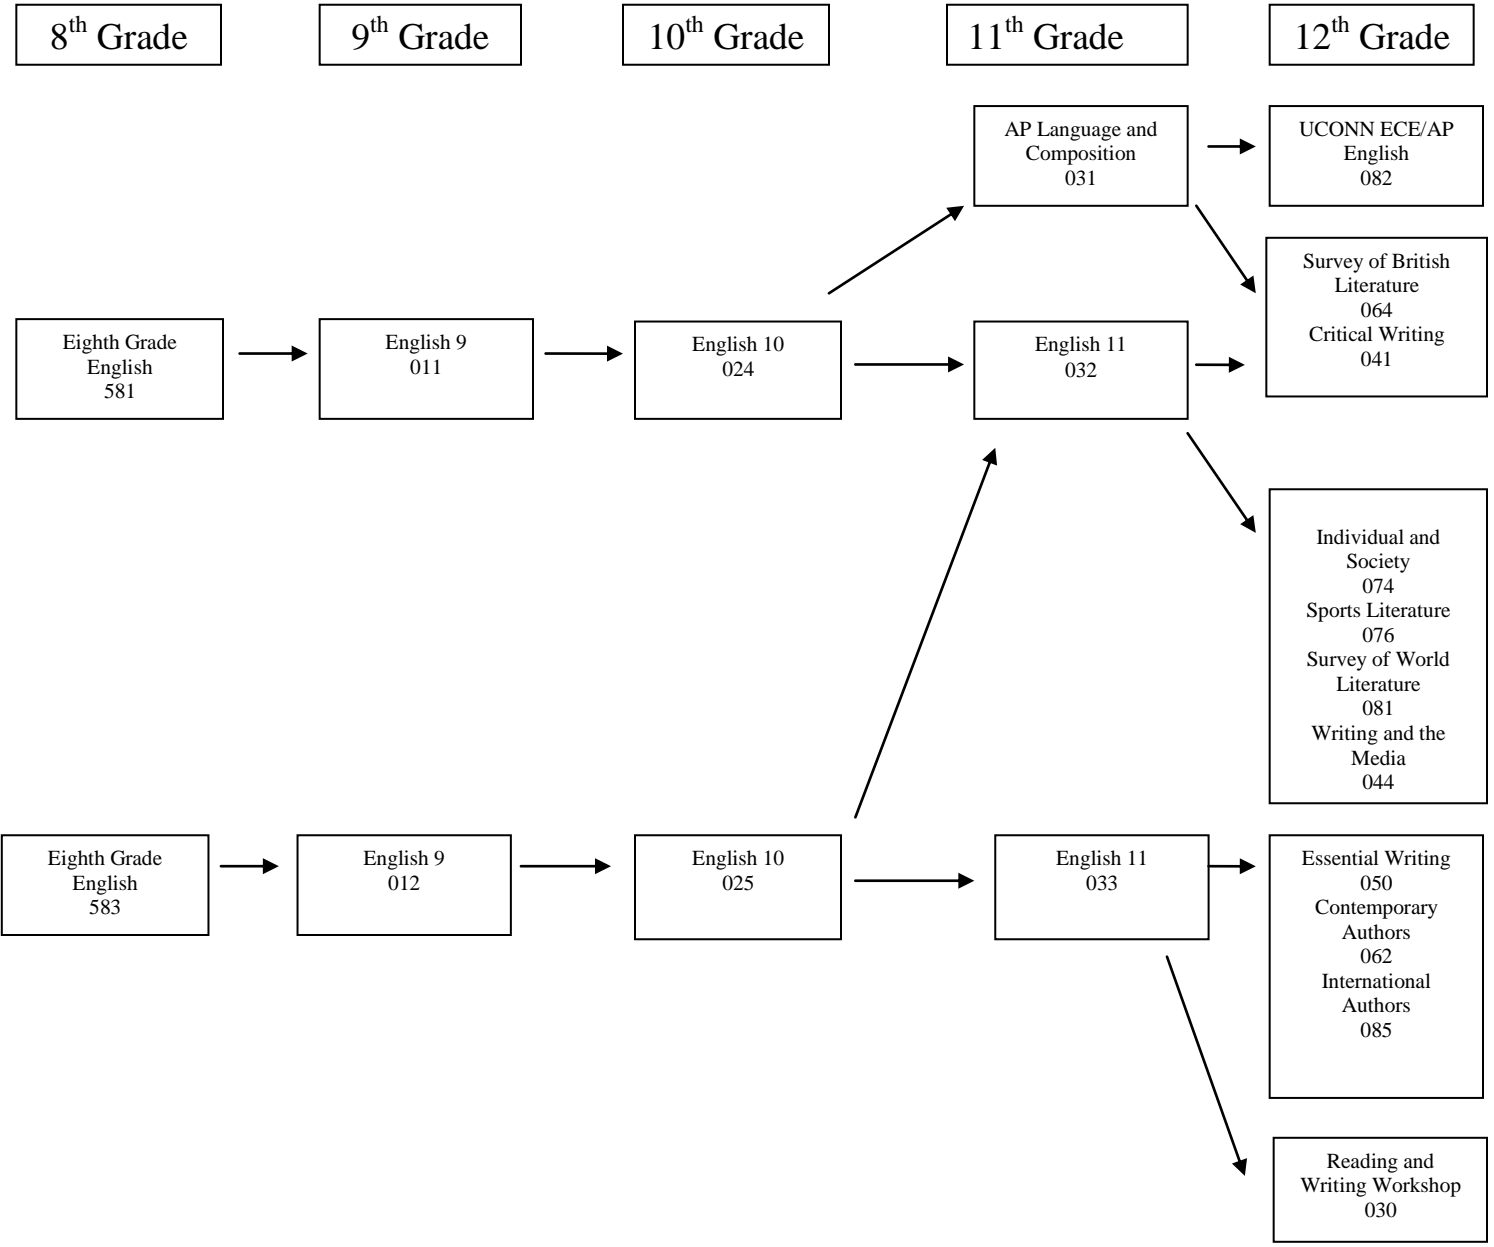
$8^{th}$ Grade

$9^{th}$ Grade

$10^{th}$ Grade

$11^{th}$ Grade

$12^{th}$ Grade

AP Language and Composition 031

UCONN ECE/AP English 082

Survey of British Literature 064
Critical Writing 041

Eighth Grade English 581

English 9 011

English 10 024

English 11 032

Individual and Society 074
Sports Literature 076
Survey of World Literature 081
Writing and the Media 044

Eighth Grade English 583

English 9 012

English 10 025

English 11 033

Essential Writing 050
Contemporary Authors 062
International Authors 085

Reading and Writing Workshop 030